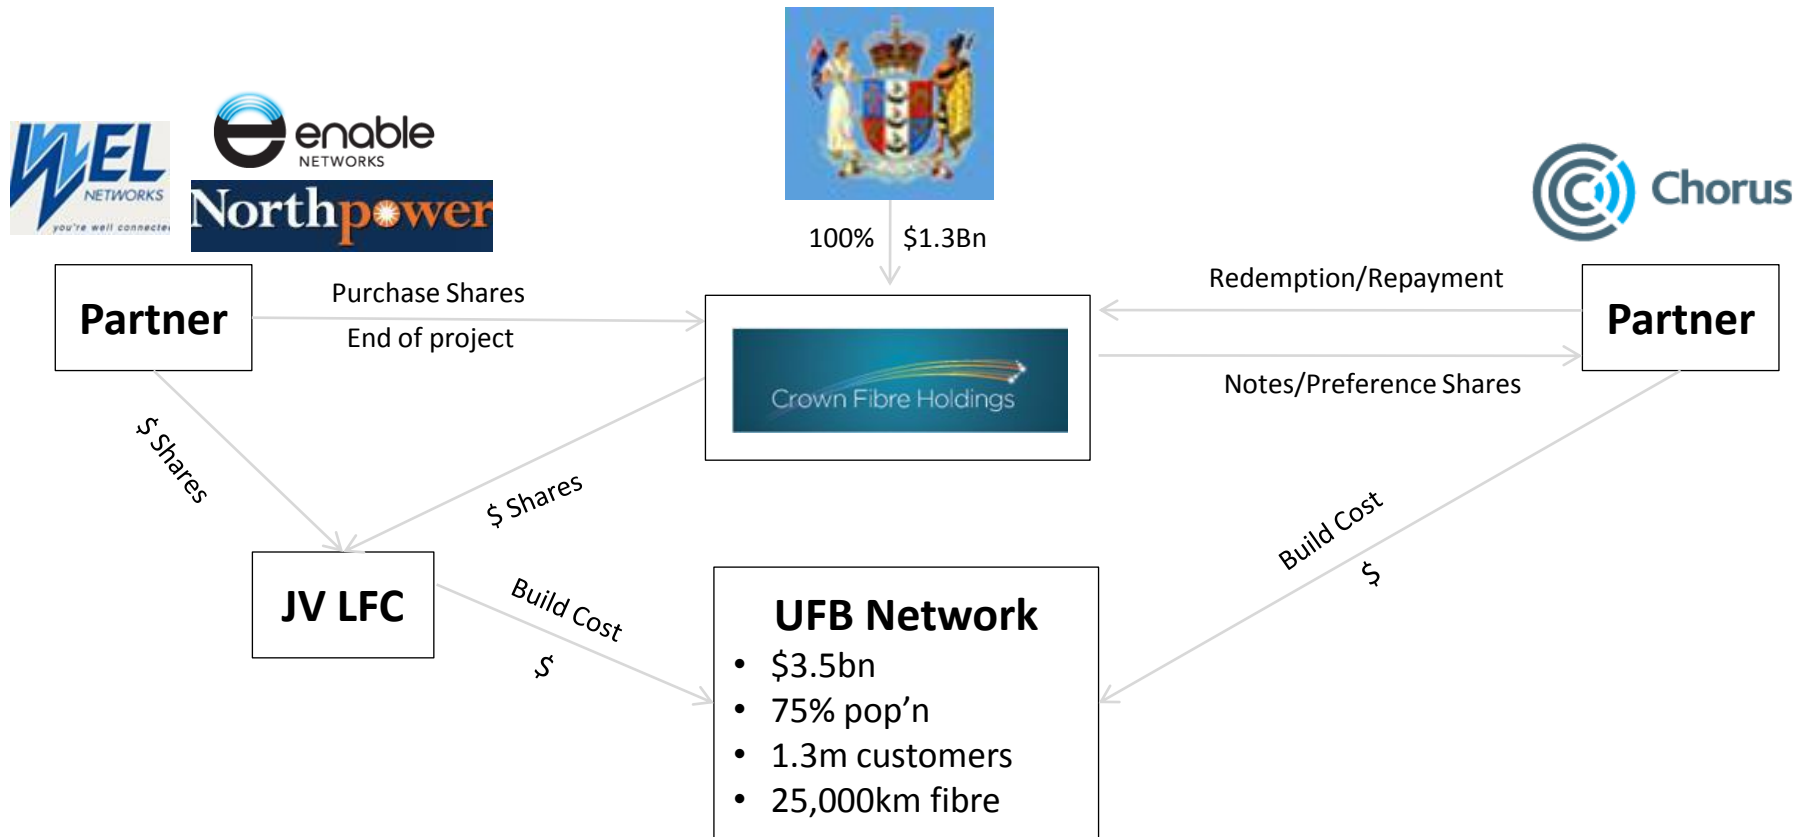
WEL NETWORKS
you're well connected

enable NETWORKS

Northpower

100% $1.3Bn

Chorus

Partner

Purchase Shares
End of project

Crown Fibre Holdings

Redemption/Repayment

Notes/Preference Shares

Partner

$ Shares

$ Shares

Build Cost
$

JV LFC

Build Cost
$

UFB Network
- $3.5bn
- 75% pop'n
- 1.3m customers
- 25,000km fibre